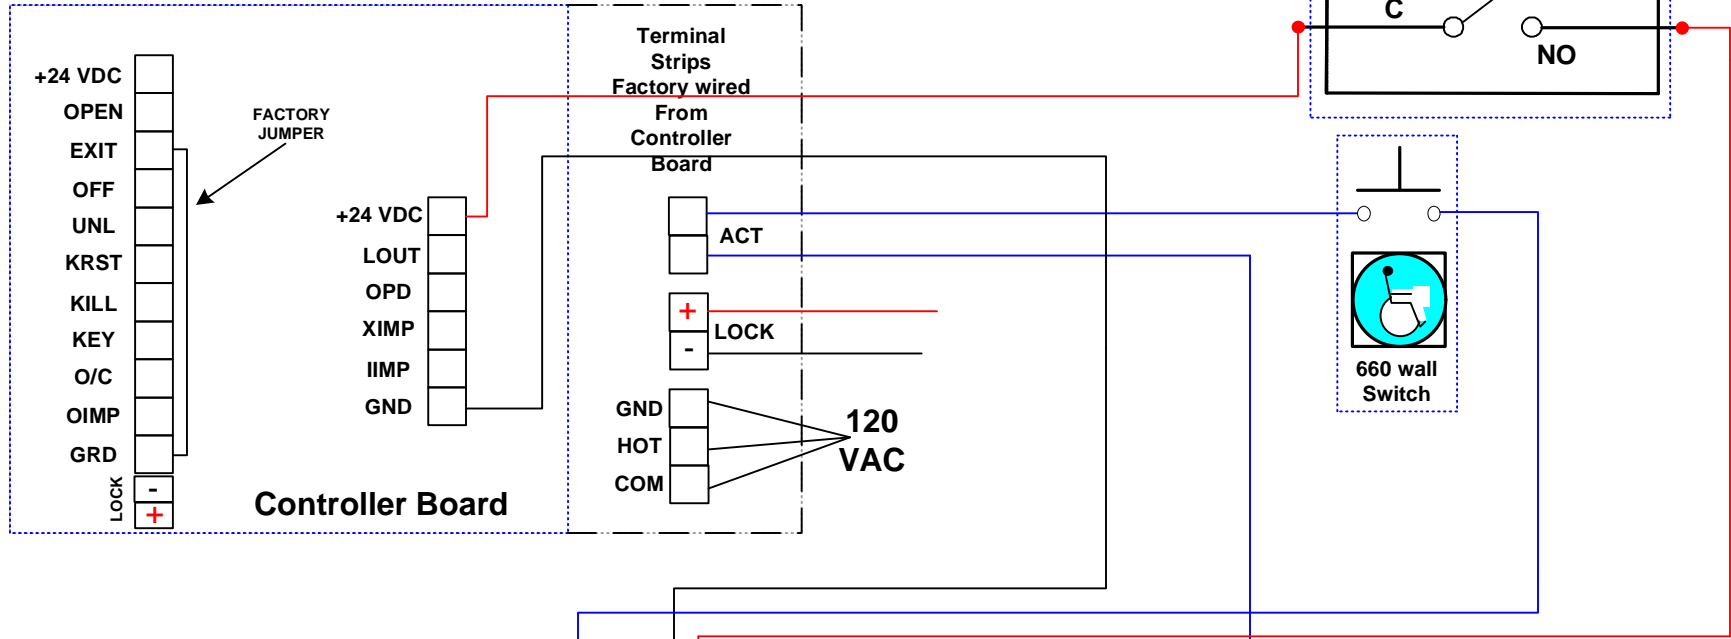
+24 VDC
OPEN
EXIT
OFF
UNL
KRST
KILL
KEY
O/C
OIMP
GRD
LOCK
-
+

FACTORY JUMPER

+24 VDC
LOUT
OPD
XIMP
IIMP
GND

Controller Board

Terminal Strips Factory wired From Controller Board

ACT
+
LOCK
-
GND
HOT
COM
120 VAC

C
NO

660 wall Switch